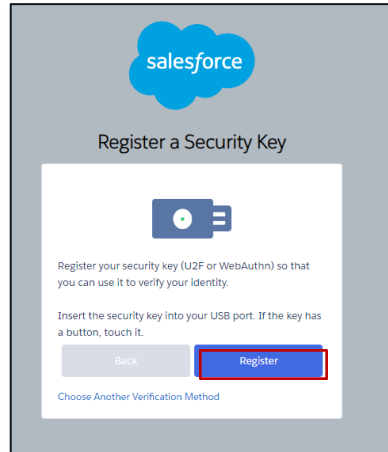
salesforce

Register a Security Key

Register your security key (U2F or WebAuthn) so that you can use it to verify your identity.

Insert the security key into your USB port. If the key has a button, touch it.

Back

Register

Choose Another Verification Method